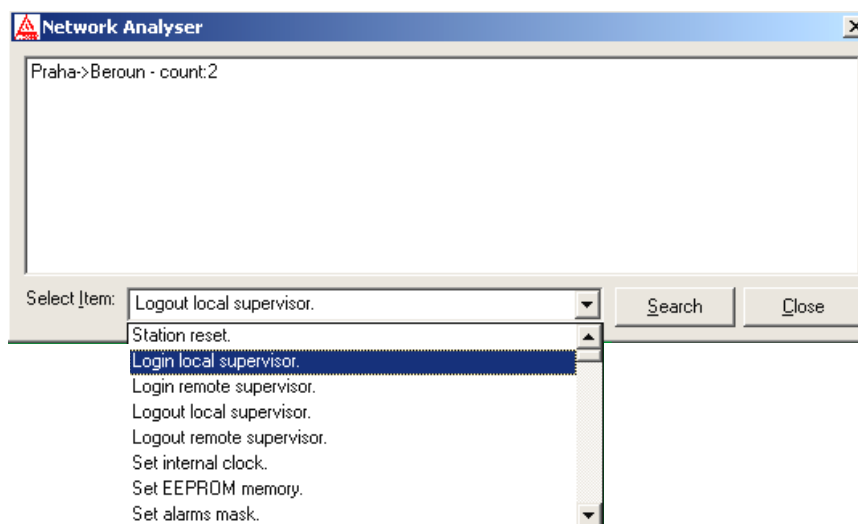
Network Analyser

Praha->Beroun - count:2

Select Item: Logout local supervisor.

Search

Close

Station reset.
Login local supervisor.
Login remote supervisor.
Logout local supervisor.
Logout remote supervisor.
Set internal clock.
Set EEPROM memory.
Set alarms mask.